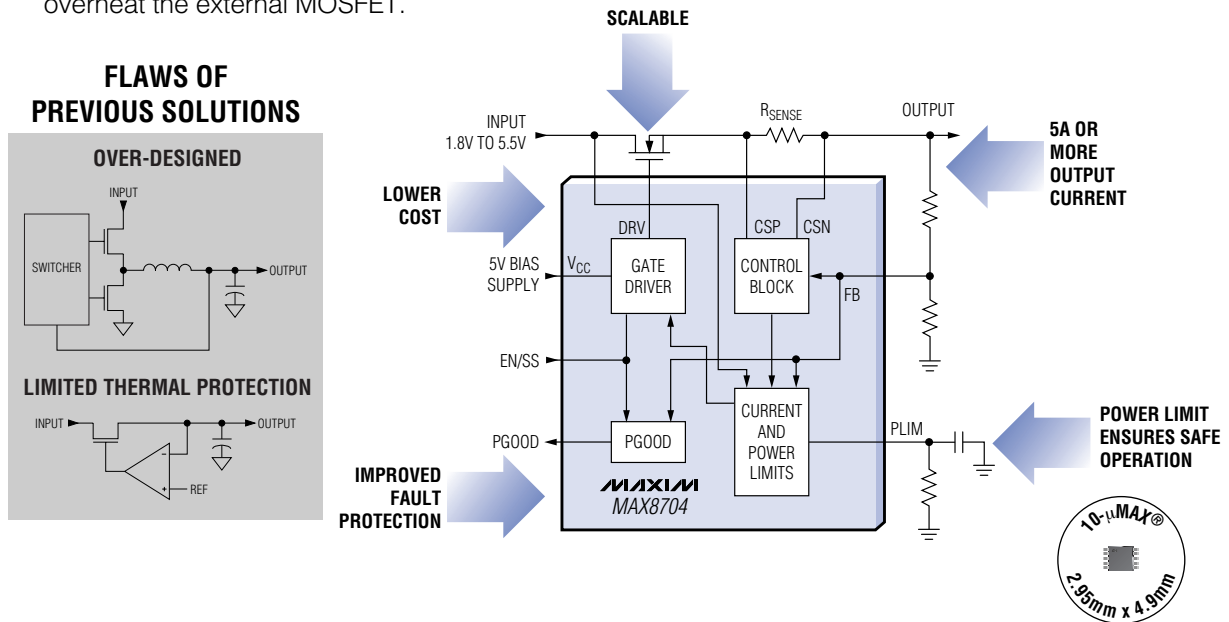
overheat the external MOSFET.

FLAWS OF PREVIOUS SOLUTIONS

OVER-DESIGNED

INPUT

SWITCHER

OUTPUT

LIMITED THERMAL PROTECTION

INPUT

OUTPUT

-

+

REF

SCALABLE

INPUT 1.8V TO 5.5V

$R_{SENSE}$

OUTPUT

5A OR MORE OUTPUT CURRENT

LOWER COST

DRV

CSP

CSN

5V BIAS SUPPLY

$V_{CC}$

GATE DRIVER

CONTROL BLOCK

FB

EN/SS

CURRENT AND POWER LIMITS

PLIM

POWER LIMIT ENSURES SAFE OPERATION

PGOOD

PGOOD

IMPROVED FAULT PROTECTION

MAXIM

MAX8704

10-μMAX®

2.95mm x 4.9mm